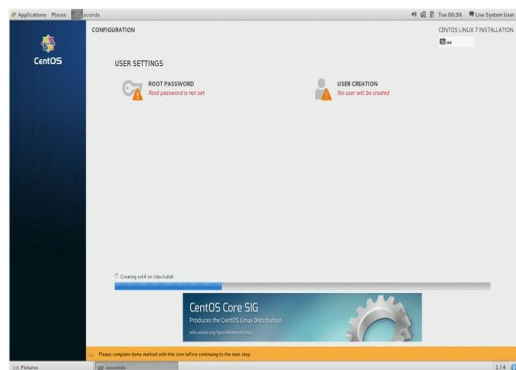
Applications Places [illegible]conds

Tue 00:35 Live System User

CentOS

CONFIGURATION

CENTOS LINUX 7 INSTALLATION

us

USER SETTINGS

ROOT PASSWORD
Root password is not set

USER CREATION
No user will be created

Creating ext4 on /dev/sda6

CentOS Core SIG
Produces the CentOS Linux Distribution.
wiki.centos.org/SpecialInterestGroup

Please complete items marked with this icon before continuing to the next step.

Pictures

seconds

1 / 4